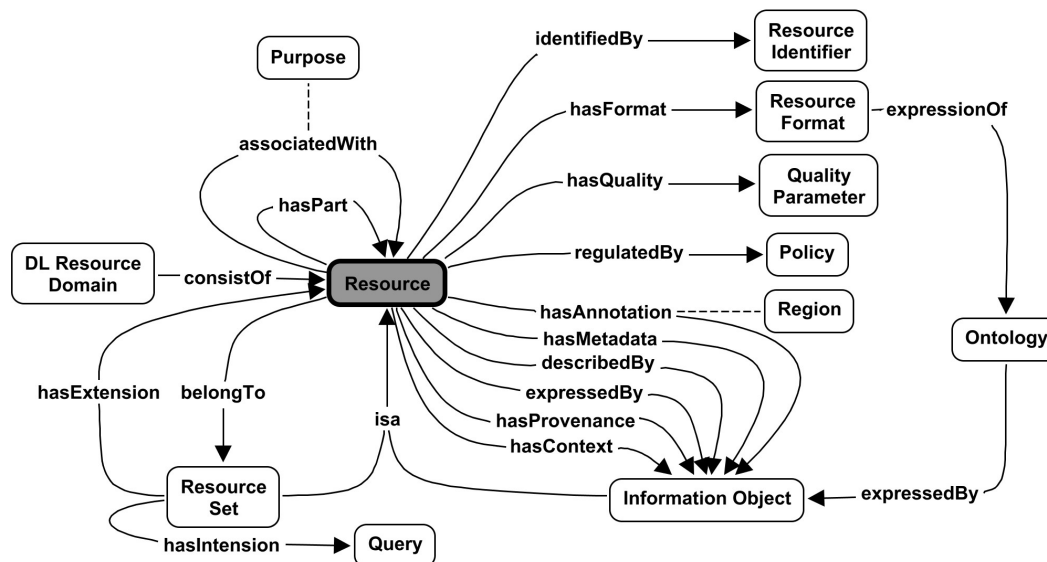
Purpose
associatedWith
hasPart
identifiedBy
Resource Identifier
hasFormat
Resource Format
expressionOf
hasQuality
Quality Parameter
regulatedBy
Policy
DL Resource Domain
consistOf
Resource
hasAnnotation
Region
hasMetadata
describedBy
expressedBy
hasProvenance
hasContext
Ontology
hasExtension
belongTo
isa
Resource Set
Information Object
expressedBy
hasIntension
Query